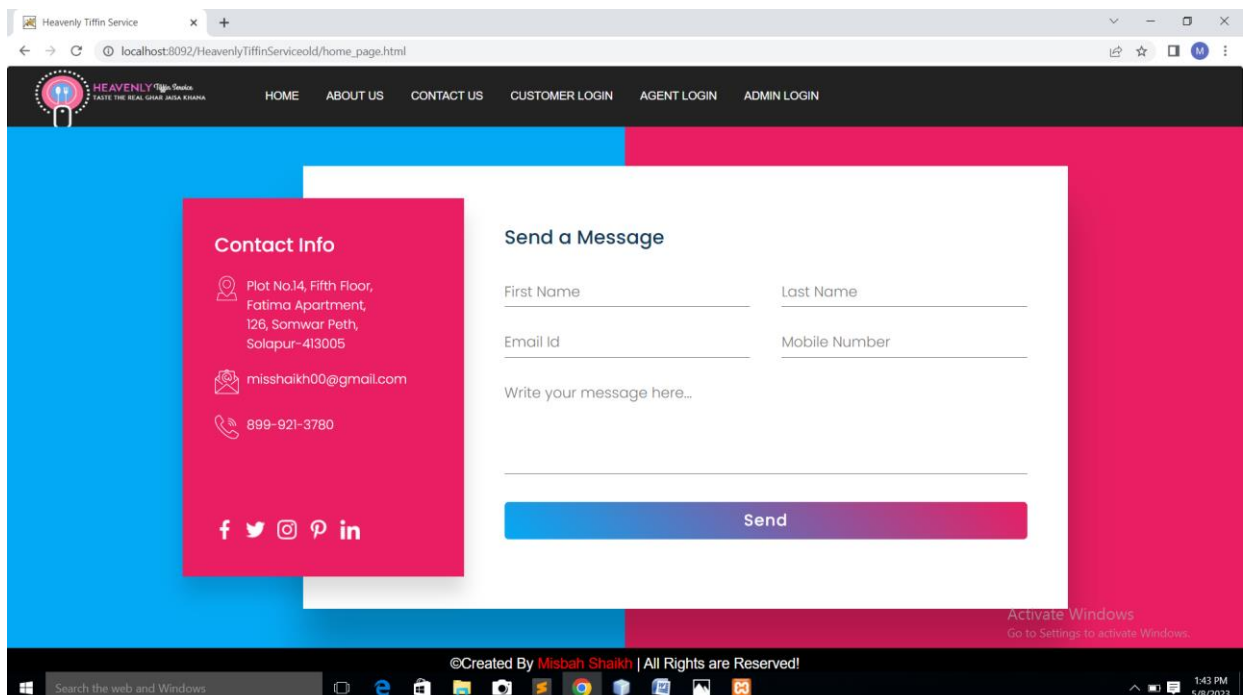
Heavenly Tiffin Service × +

localhost:8092/HeavenlyTiffinServiceold/home_page.html

M

HEAVENLY Tiffin Service
TASTE THE REAL GHAR JAISA KHANA

HOME ABOUT US CONTACT US CUSTOMER LOGIN AGENT LOGIN ADMIN LOGIN

Contact Info

Plot No.14, Fifth Floor, Fatima Apartment, 126, Somwar Peth, Solapur-413005

misshaikh00@gmail.com

899-921-3780

Send a Message

First Name

Last Name

Email Id

Mobile Number

Write your message here...

Send

Activate Windows
Go to Settings to activate Windows.

©Created By Misbah Shaikh | All Rights are Reserved!

Search the web and Windows

1:43 PM
5/8/2023